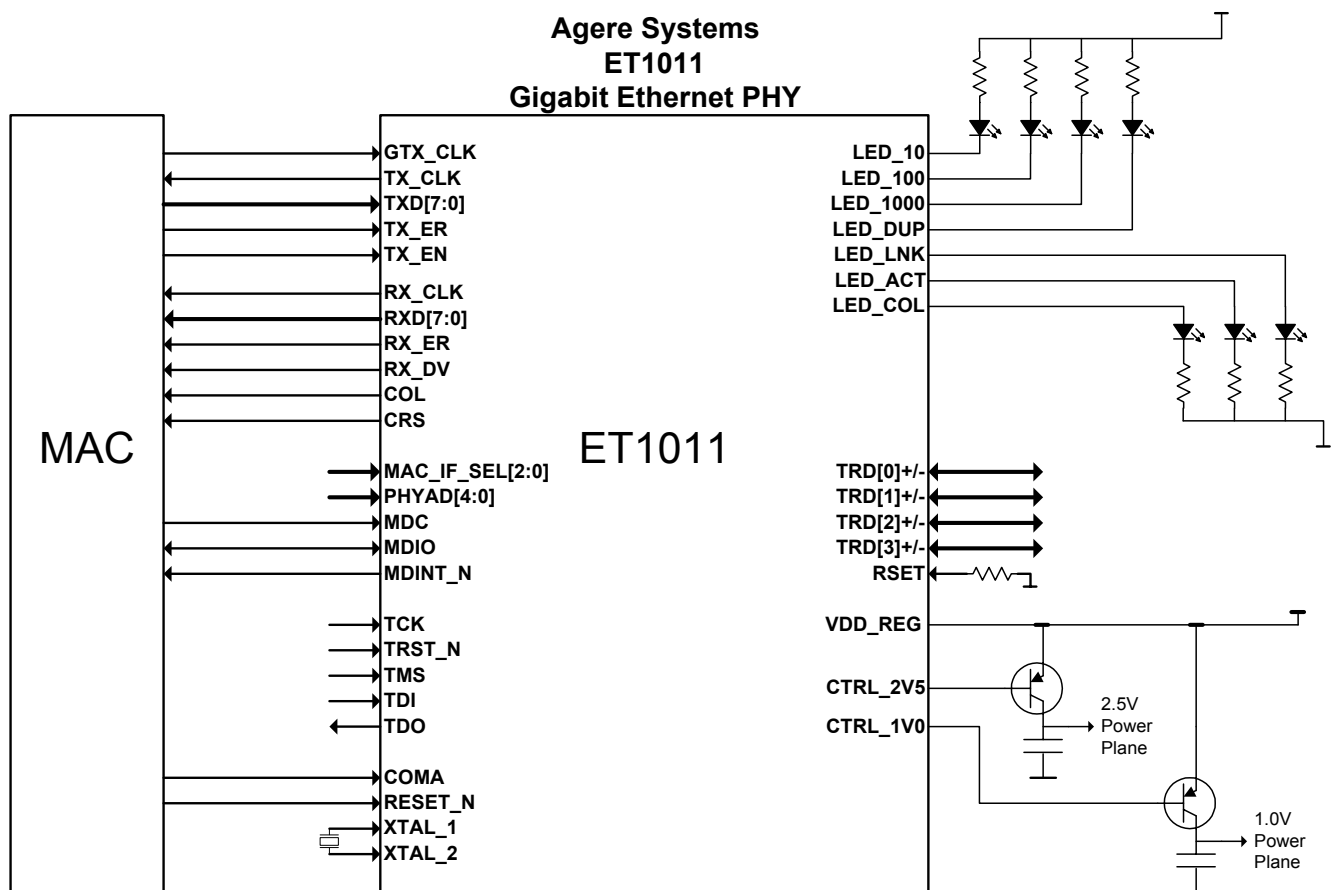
Agere Systems
ET1011
Gigabit Ethernet PHY

MAC

ET1011

GTX_CLK
TX_CLK
TXD[7:0]
TX_ER
TX_EN
RX_CLK
RXD[7:0]
RX_ER
RX_DV
COL
CRS
MAC_IF_SEL[2:0]
PHYAD[4:0]
MDC
MDIO
MDINT_N
TCK
TRST_N
TMS
TDI
TDO
COMA
RESET_N
XTAL_1
XTAL_2

LED_10
LED_100
LED_1000
LED_DUP
LED_LNK
LED_ACT
LED_COL
TRD[0]+/-
TRD[1]+/-
TRD[2]+/-
TRD[3]+/-
RSET
VDD_REG
CTRL_2V5
CTRL_1V0

2.5V Power Plane

1.0V Power Plane